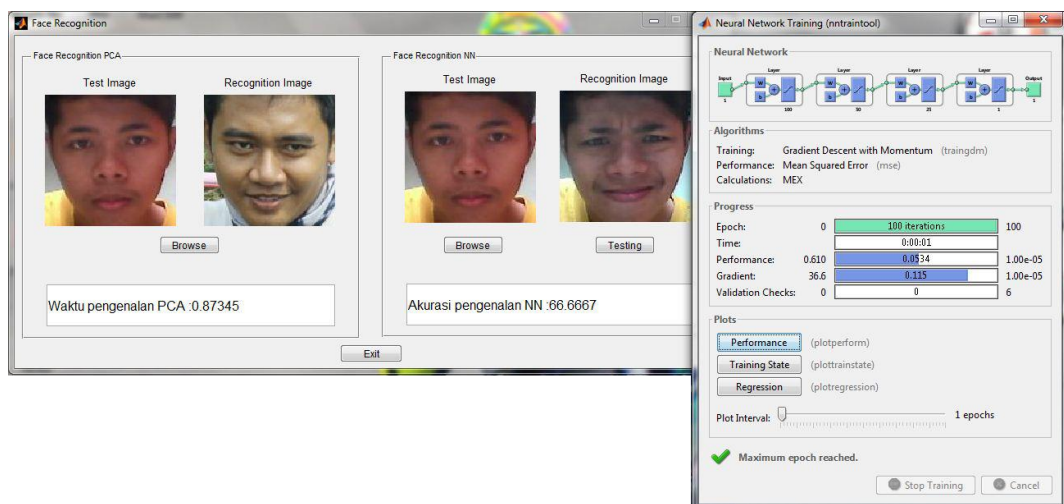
Face Recognition

Face Recognition PCA

Test Image

Recognition Image

Browse

Waktu pengenalan PCA :0.87345

Face Recognition NN

Test Image

Recognition Image

Browse

Testing

Akurasi pengenalan NN :66.6667

Exit

Neural Network Training (nntraintool)

Neural Network

Input

Layer

Layer

Layer

Layer

Output

1

100

50

25

1

1

Algorithms

Training: Gradient Descent with Momentum (traingdm)

Performance: Mean Squared Error (mse)

Calculations: MEX

Progress

| | | | |
|---|---|---|---|
| Epoch: | 0 | 100 iterations | 100 |
| Time: | | 0:00:01 | |
| Performance: | 0.610 | 0.0534 | 1.00e-05 |
| Gradient: | 36.6 | 0.115 | 1.00e-05 |
| Validation Checks: | 0 | 0 | 6 |

Plots

Performance (plotperform)

Training State (plottrainstate)

Regression (plotregression)

Plot Interval: 1 epochs

Maximum epoch reached.

Stop Training

Cancel